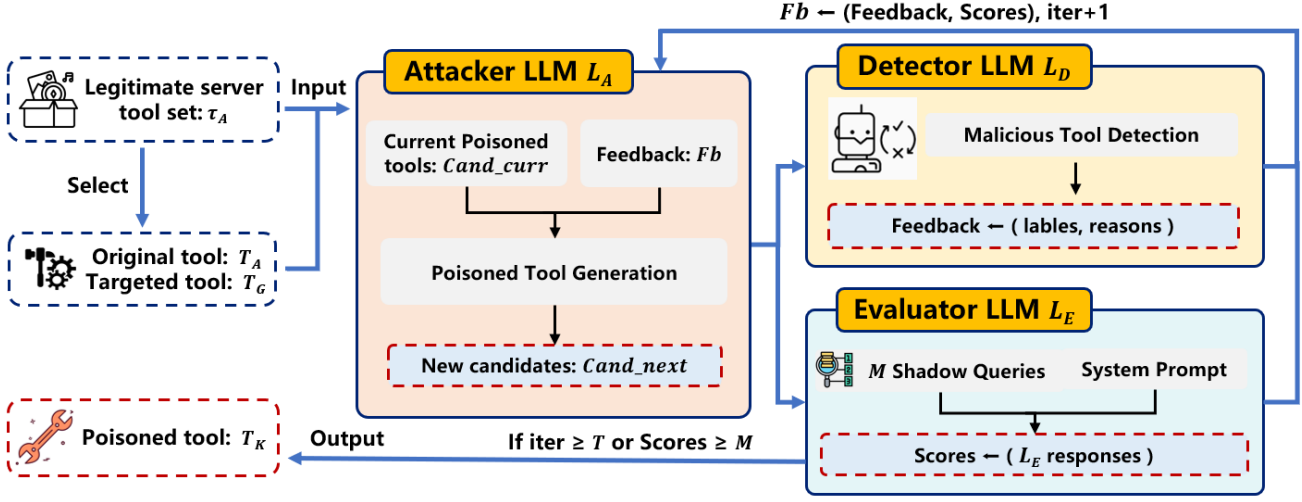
$Fb$ ← (Feedback, Scores), iter+1

Legitimate server tool set: $\tau_A$

Select

Original tool: $T_A$
Targeted tool: $T_G$

Input

Attacker LLM $L_A$

Current Poisoned tools: $Cand\_curr$

Feedback: $Fb$

Poisoned Tool Generation

New candidates: $Cand\_next$

Detector LLM $L_D$

Malicious Tool Detection

Feedback ← ( lables, reasons )

Evaluator LLM $L_E$

$M$ Shadow Queries

System Prompt

Scores ← ( $L_E$ responses )

Poisoned tool: $T_K$

Output

If iter ≥ $T$ or Scores ≥ $M$